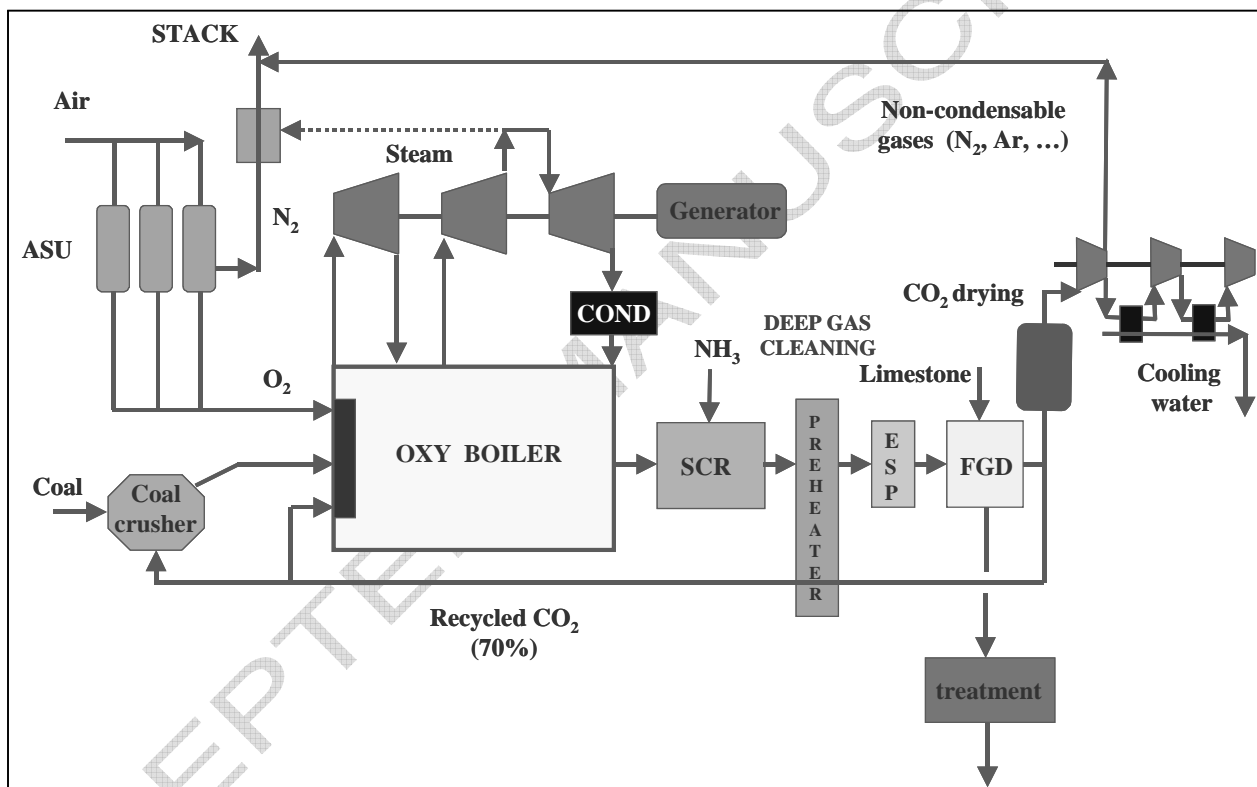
STACK

Air

Non-condensable gases ($N_2$, Ar, …)

Steam

Generator

$N_2$

ASU

$CO_2$ drying

COND

DEEP GAS CLEANING

$NH_3$

Limestone

$O_2$

Cooling water

OXY BOILER

SCR

P R E H E A T E R

E S P

FGD

Coal

Coal crusher

Recycled $CO_2$ (70%)

treatment

ACCEPTED MANUSCRIPT